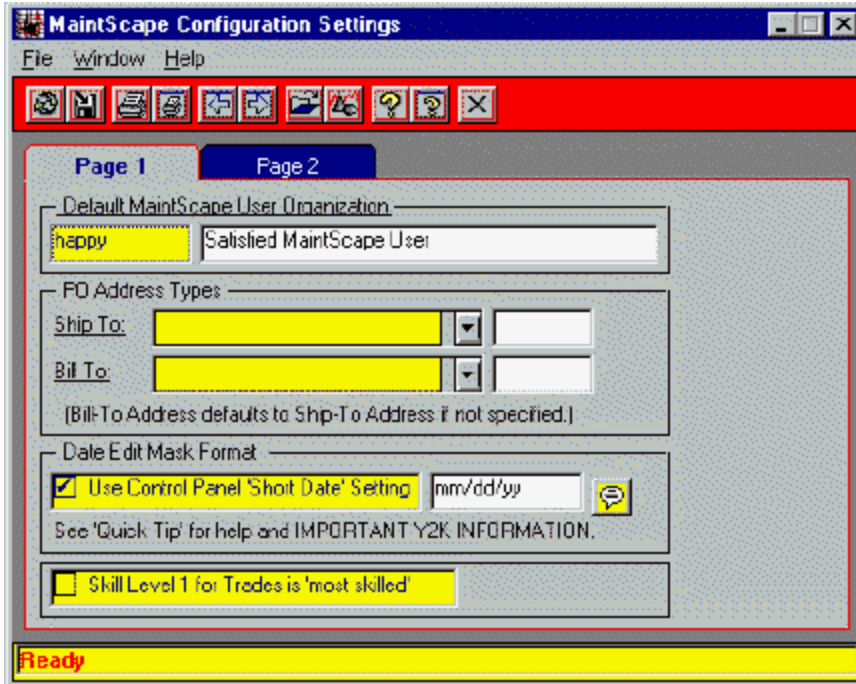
MaintScape Configuration Settings

File Window Help

Page 1

Page 2

Default MaintScape User Organization

happy

Satisfied MaintScape User

PO Address Types

Ship To:

Bill To:

(Bill-To Address defaults to Ship-To Address if not specified.)

Date Edit Mask Format

Use Control Panel 'Short Date' Setting

mm/dd/yy

See 'Quick Tip' for help and IMPORTANT Y2K INFORMATION.

Skill Level 1 for Trades is 'most skilled'

Ready